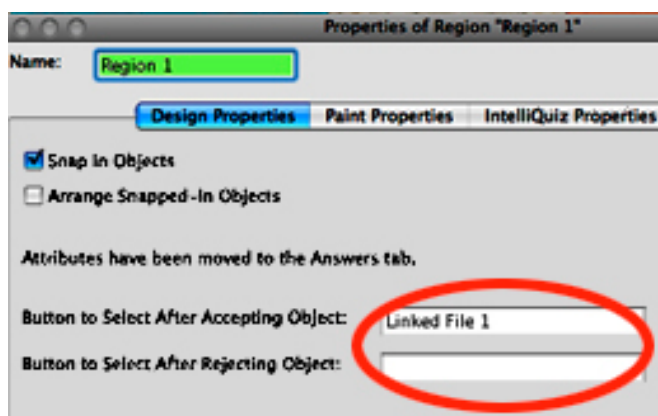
Properties of Region "Region 1"

Name: Region 1

Design Properties
Paint Properties
IntelliQuiz Properties

Snap In Objects

Arrange Snapped-In Objects

Attributes have been moved to the Answers tab.

Button to Select After Accepting Object: Linked File 1

Button to Select After Rejecting Object: